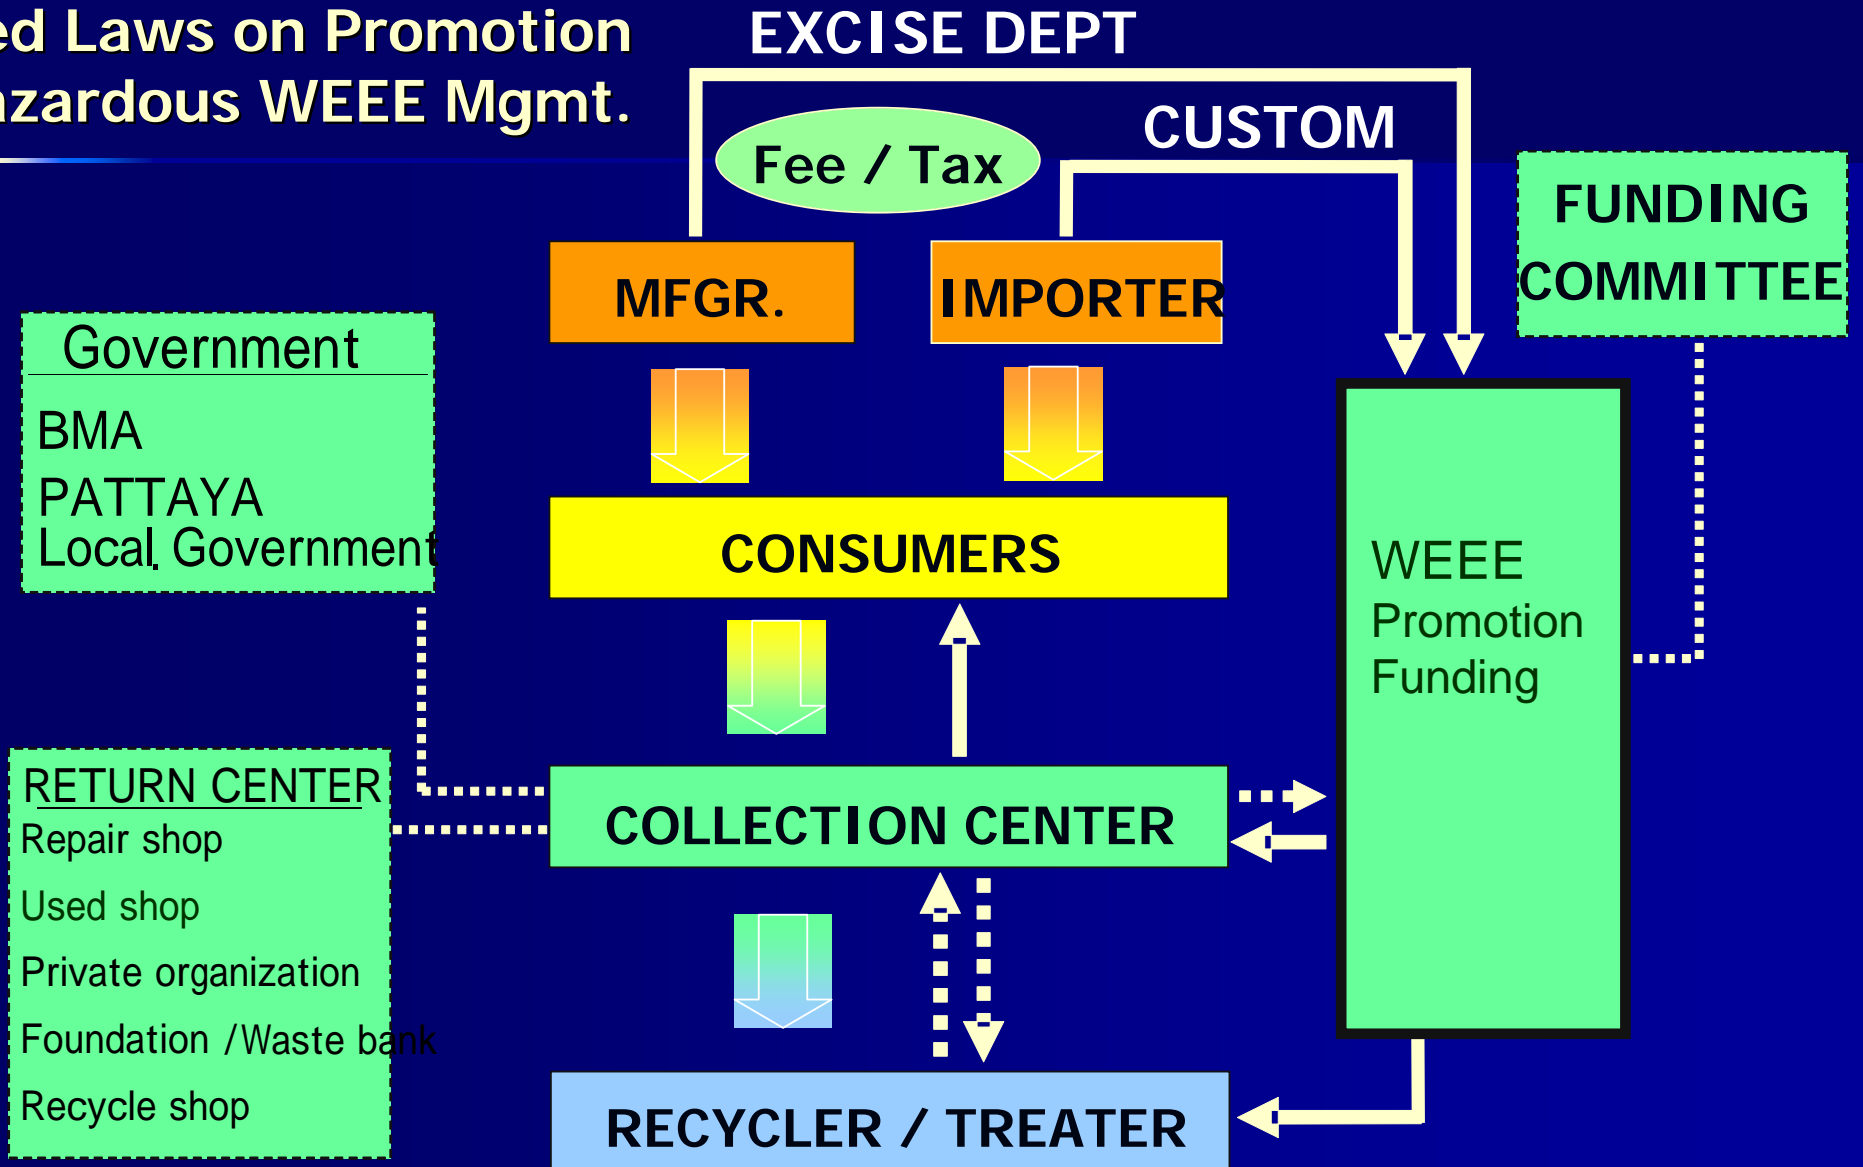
ed Laws on Promotion
azardous WEEE Mgmt.

EXCISE DEPT

CUSTOM

Fee / Tax

FUNDING COMMITTEE

MFGR.

IMPORTER

Government

BMA
PATTAYA
Local Government

CONSUMERS

WEEE
Promotion
Funding

RETURN CENTER
Repair shop
Used shop
Private organization
Foundation /Waste bank
Recycle shop

COLLECTION CENTER

RECYCLER / TREATER